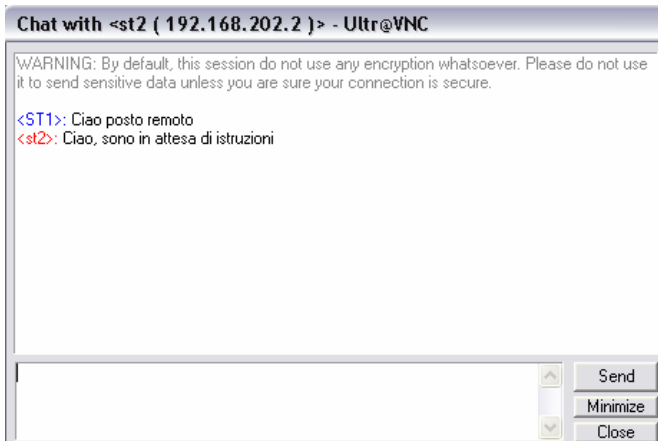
Chat with <st2 ( 192.168.202.2 )> - Ultr@VNC

WARNING: By default, this session do not use any encryption whatsoever. Please do not use it to send sensitive data unless you are sure your connection is secure.

<ST1>: Ciao posto remoto
<st2>: Ciao, sono in attesa di istruzioni

Send
Minimize
Close